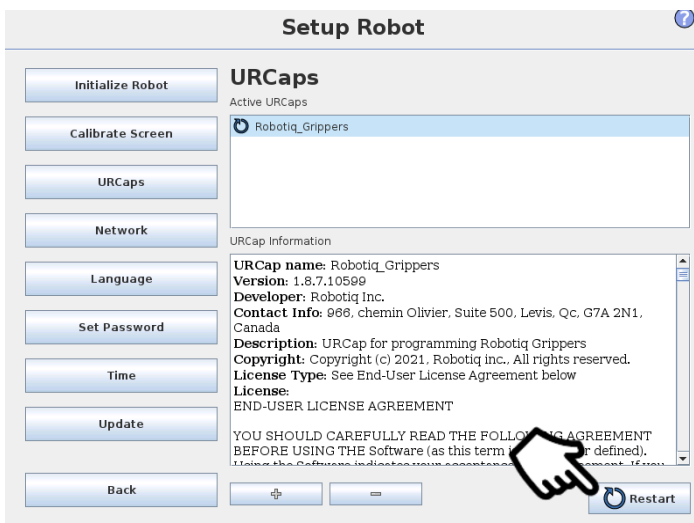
Setup Robot

?

Initialize Robot

Calibrate Screen

URCaps

Network

Language

Set Password

Time

Update

Back

URCaps

Active URCaps

Robotiq_Grippers

URCap Information

URCap name: Robotiq_Grippers
Version: 1.8.7.10599
Developer: Robotiq Inc.
Contact Info: 966, chemin Olivier, Suite 500, Levis, Qc, G7A 2N1, Canada
Description: URCap for programming Robotiq Grippers
Copyright: Copyright (c) 2021, Robotiq inc., All rights reserved.
License Type: See End-User License Agreement below
License:
END-USER LICENSE AGREEMENT

YOU SHOULD CAREFULLY READ THE FOLLO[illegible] AGREEMENT BEFORE USING THE Software (as this term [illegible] defined).
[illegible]

+

−

Restart